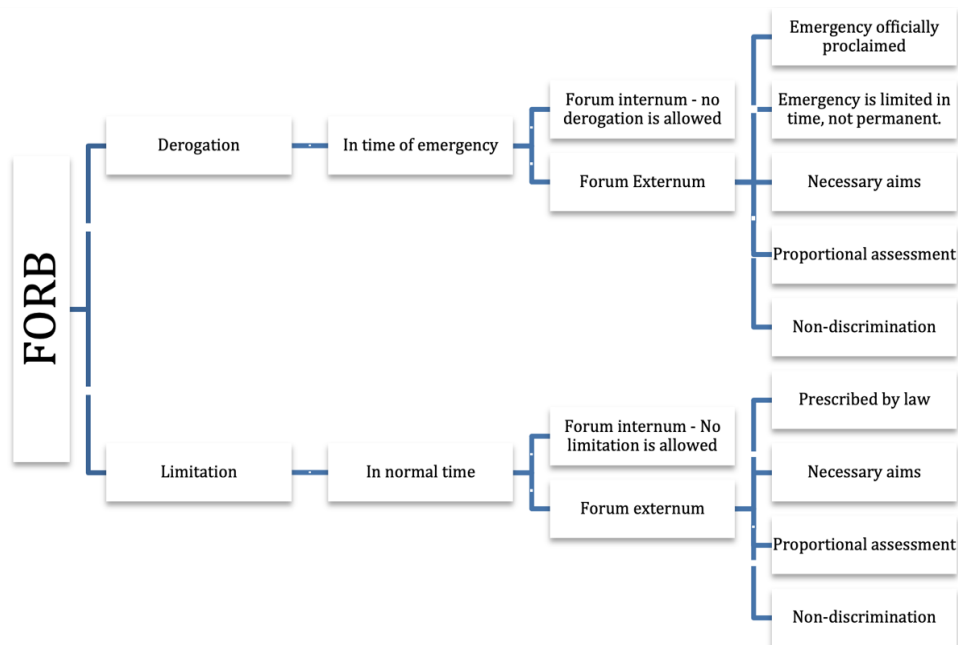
FORB

Derogation

In time of emergency

Forum internum - no derogation is allowed

Forum Externum

Emergency officially proclaimed

Emergency is limited in time, not permanent.

Necessary aims

Proportional assessment

Non-discrimination

Limitation

In normal time

Forum internum - No limitation is allowed

Forum externum

Prescribed by law

Necessary aims

Proportional assessment

Non-discrimination